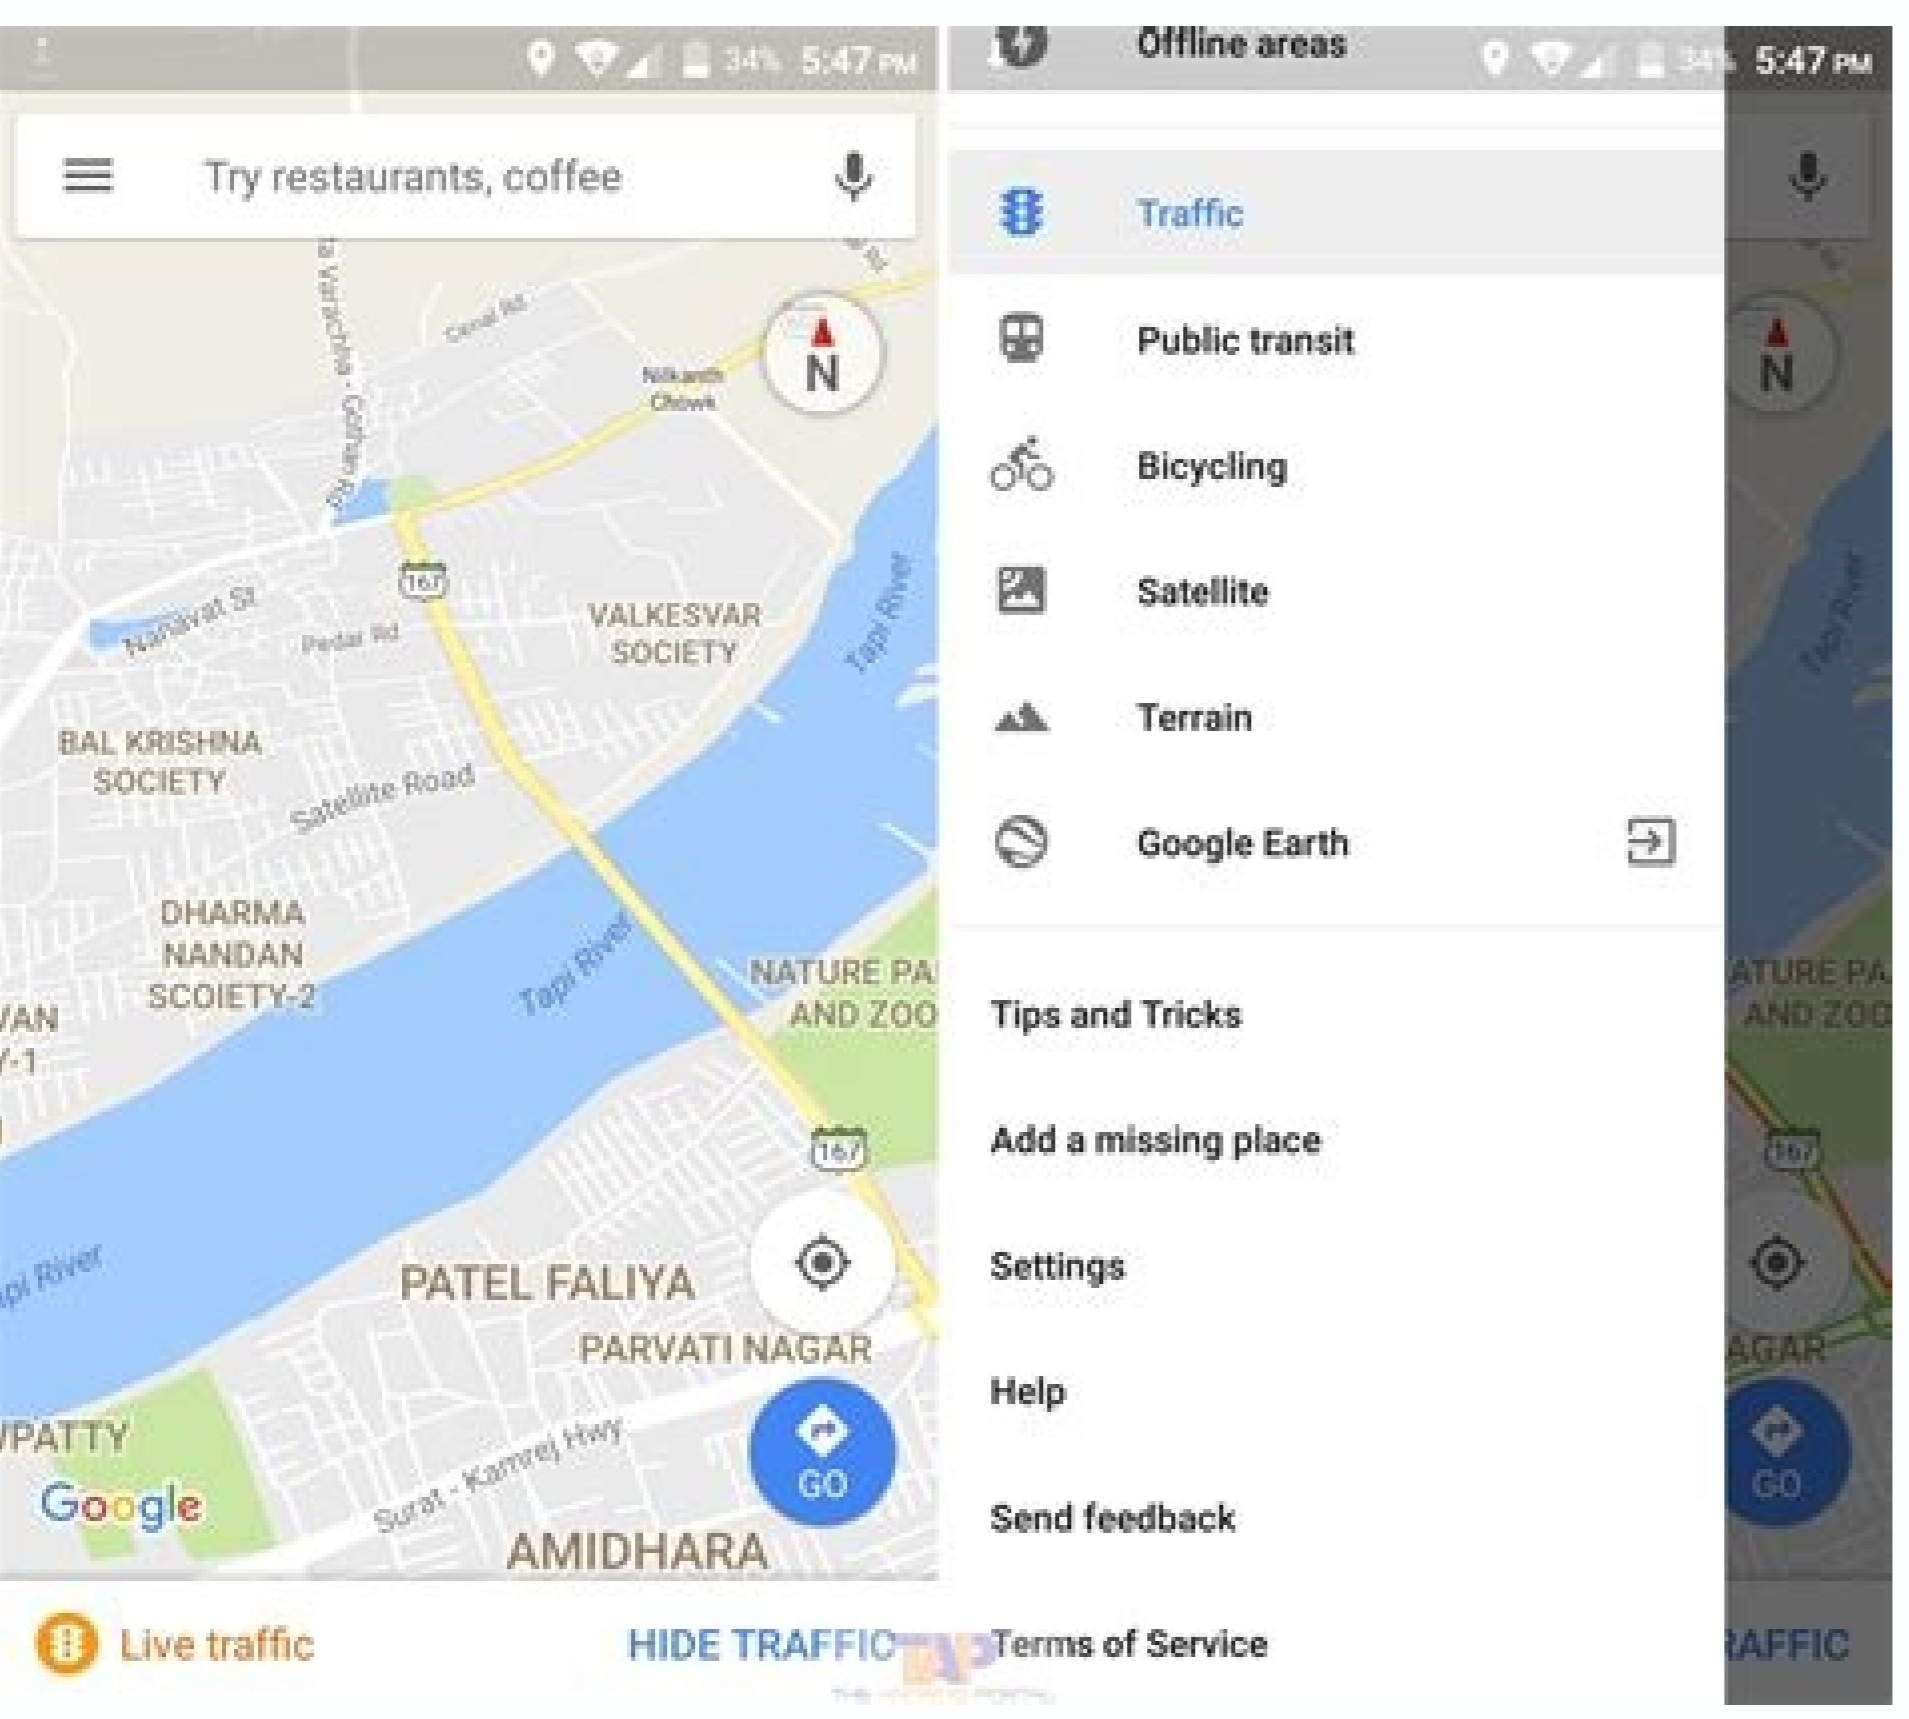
34% 5:47 PM

Try restaurants, coffee

N

Varachha - Gothan Rd

Canal Rd

Nilkanth Chowk

167

Nanavat St

Pedar Rd

VALKESVAR SOCIETY

Tapi River

BAL KRISHNA SOCIETY

Satellite Road

DHARMA NANDAN SCOIETY-2

VAN Y-1

Tapi River

NATURE PA AND ZOO

167

PATEL FALIYA

PARVATI NAGAR

pi River

PATTY

Google

Surat - Kamrej Hwy

AMIDHARA

GO

Live traffic

HIDE TRAFFIC

Offline areas

34% 5:47 PM

Traffic

Public transit

Bicycling

Satellite

Terrain

Google Earth

Tips and Tricks

Add a missing place

Settings

Help

Send feedback

Terms of Service

N

Tapi River

ATURE PA AND ZOO

167

AGAR

GO

RAFFIC